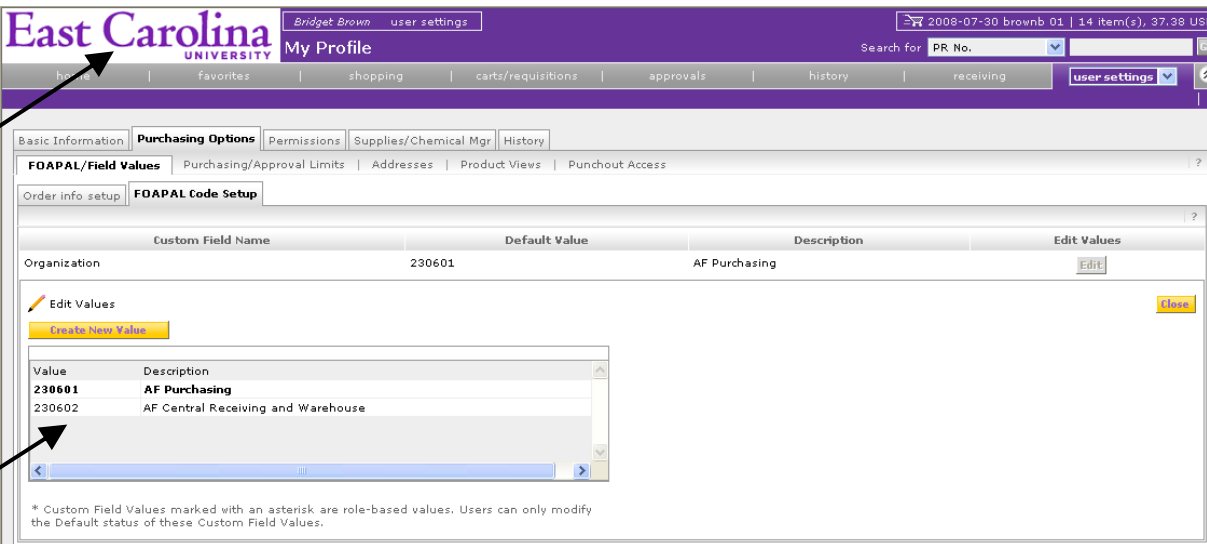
East Carolina UNIVERSITY

Bridget Brown user settings

My Profile

2008-07-30 brownb 01 | 14 item(s), 37.38 US

Search for PR No.

home | favorites | shopping | carts/requisitions | approvals | history | receiving

user settings

Basic Information | Purchasing Options | Permissions | Supplies/Chemical Mgr | History

FOAPAL/Field Values | Purchasing/Approval Limits | Addresses | Product Views | Punchout Access

?

Order info setup | FOAPAL Code Setup

?

| Custom Field Name | Default Value | Description | Edit Values |
|---|---|---|---|
| Organization | 230601 | AF Purchasing | Edit |

Edit Values

Close

Create New Value

| Value | Description |
|---|---|
| 230601 | AF Purchasing |
| 230602 | AF Central Receiving and Warehouse |

* Custom Field Values marked with an asterisk are role-based values. Users can only modify the Default status of these Custom Field Values.